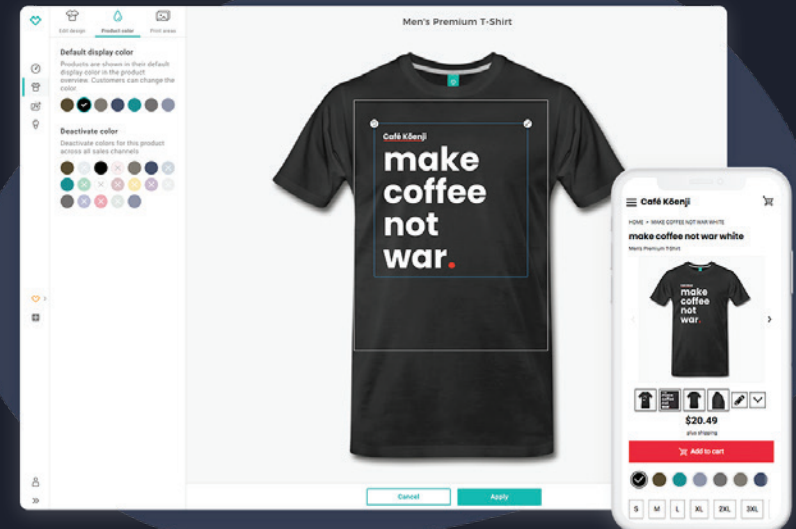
Edit design Product color Print areas

Default display color

Products are shown in their default display color in the product overview. Customers can change the color.

Deactivate color

Deactivate colors for this product across all sales channels.

Men's Premium T-Shirt

Café Kōenji

make coffee not war.

Cancel

Apply

Café Kōenji

HOME > MAKE COFFEE NOT WAR WHITE

make coffee not war white

Men's Premium T-Shirt

make coffee not war.

$20.49

plus shipping

Add to cart

S M L XL 2XL 3XL